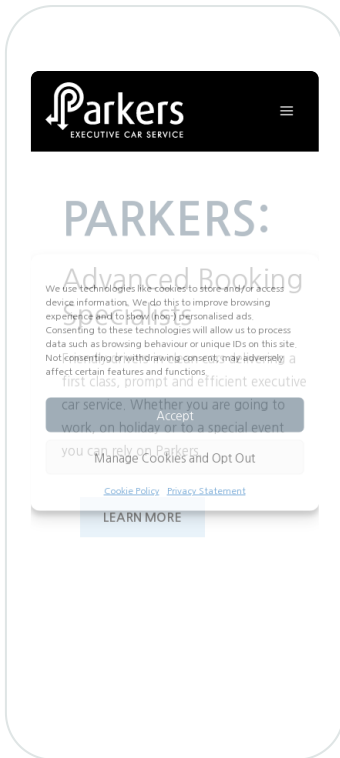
Parkers
EXECUTIVE CAR SERVICE

PARKERS:

Advanced Booking Specialists

We use technologies like cookies to store and/or access device information. We do this to improve browsing experience and to show (non-) personalised ads. Consenting to these technologies will allow us to process data such as browsing behaviour or unique IDs on this site. Not consenting or withdrawing consent, may adversely affect certain features and functions.

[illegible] a first class, prompt and efficient executive car service. Whether you are going to work, on holiday or to a special event you can rely on Parkers.

Accept

Manage Cookies and Opt Out

Cookie Policy Privacy Statement

LEARN MORE